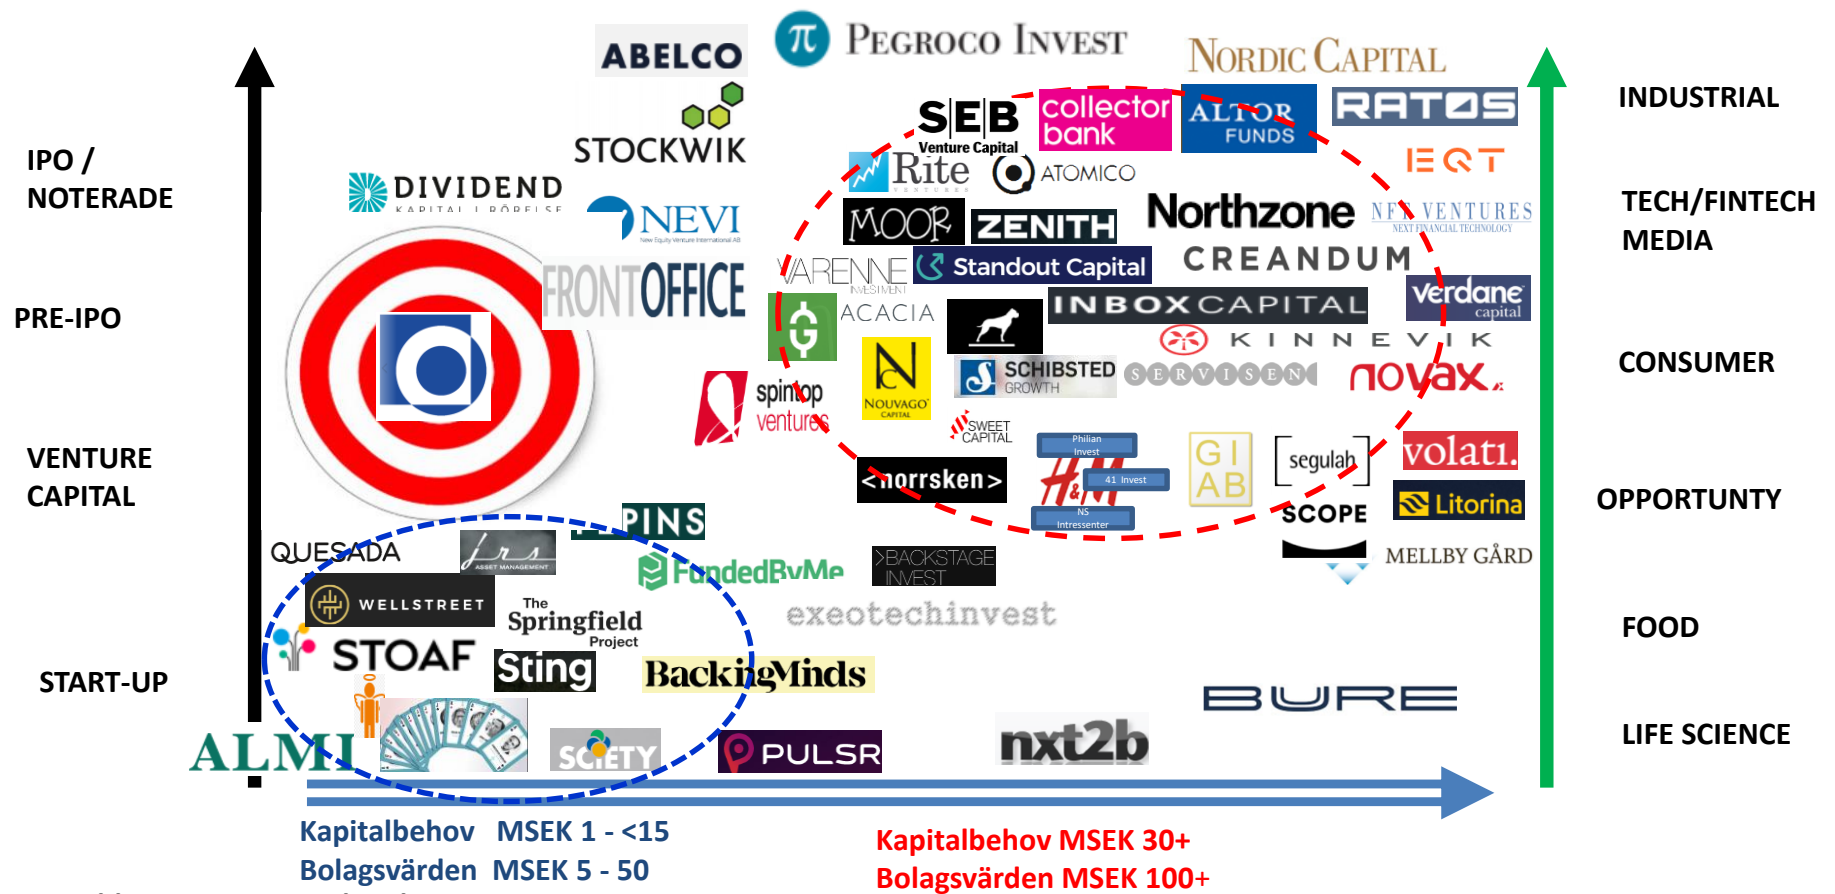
ABELCO
PEGROCO INVEST
NORDIC CAPITAL
STOCKWIK
IPO / NOTERADE
DIVIDEND KAPITAL I FÖRETAG
NEVI
FRONTOFFICE
PRE-IPO
VENTURE CAPITAL
START-UP
SEB Venture Capital
collector bank
ALTOR FUNDS
RATOS
Rite Ventures
ATOMICO
EQT
MOOR
ZENITH
Northzone
NFT VENTURES NEXT FINANCIAL TECHNOLOGY
VARENNE INVESTMENT
Standout Capital
CREANDUM
ACACIA
INBOXCAPITAL
verdane capital
KINNEVIK
NOUVAGO CAPITAL
SCHIBSTED GROWTH
SERVISEN
novax
spintop ventures
SWEET CAPITAL
Philian Invest
41 Invest
NS Intressenter
H&M
GI AB
segulah
volati
Litorina
<norrsken>
SCOPE
MELLBY GÅRD
QUESADA
ASSET MANAGEMENT
PINS
FundedByMe
BACKSTAGE INVEST
WELLSTREET
The Springfield Project
exeotechinvest
STOAF
Sting
BackingMinds
BURE
ALMI
SOCIETY
PULSR
nxt2b
INDUSTRIAL
TECH/FINTECH MEDIA
CONSUMER
OPPORTUNTY
FOOD
LIFE SCIENCE
Kapitalbehov MSEK 1 - <15
Bolagsvärden MSEK 5 - 50
Kapitalbehov MSEK 30+
Bolagsvärden MSEK 100+